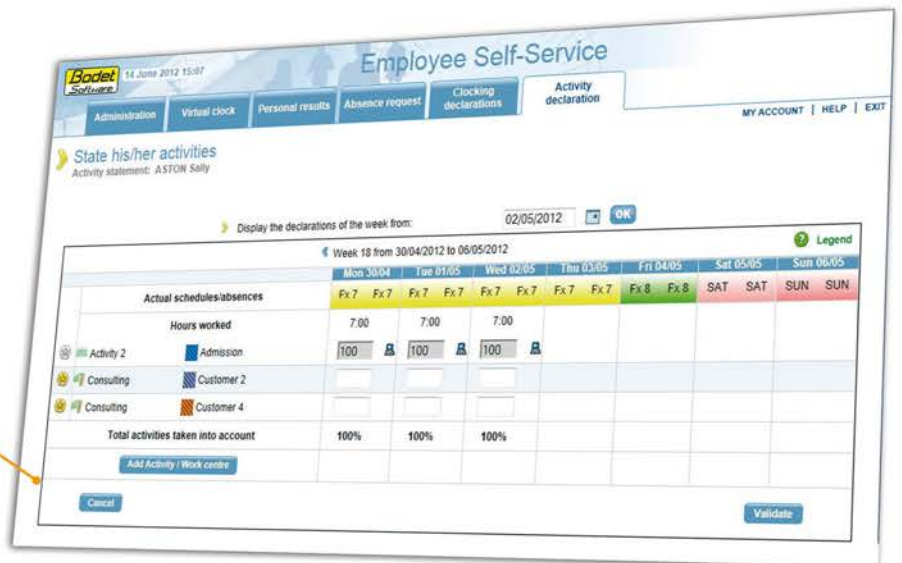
Bodet Software 14 June 2012 15:07

Employee Self-Service

Administration | Virtual clock | Personal results | Absence request | Clocking declarations | Activity declaration

MY ACCOUNT | HELP | EXIT

State his/her activities
Activity statement: ASTON Sally

Display the declarations of the week from: 02/05/2012 OK

Legend

Week 18 from 30/04/2012 to 06/05/2012

| | | Mon 30/04 | | Tue 01/05 | | Wed 02/05 | | Thu 03/05 | | Fri 04/05 | | Sat 05/05 | | Sun 06/05 | |
|---|---|---|---|---|---|---|---|---|---|---|---|---|---|---|---|
| Actual schedules/absences | | Fx 7 | Fx 7 | Fx 7 | Fx 7 | Fx 7 | Fx 7 | Fx 7 | Fx 7 | Fx 8 | Fx 8 | SAT | SAT | SUN | SUN |
| Hours worked | | 7:00 | | 7:00 | | 7:00 | | | | | | | | | |
| Activity 2 | Admission | 100 | | 100 | | 100 | | | | | | | | | |
| Consulting | Customer 2 | | | | | | | | | | | | | | |
| Consulting | Customer 4 | | | | | | | | | | | | | | |
| Total activities taken into account | | 100% | | 100% | | 100% | | | | | | | | | |

Add Activity / Work centre

Cancel

Validate